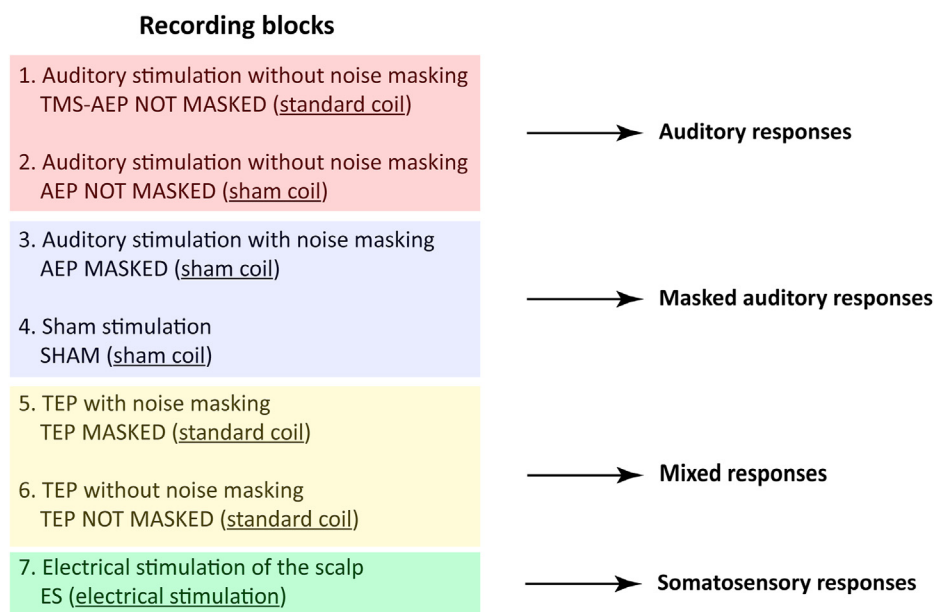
**Recording blocks**

1. Auditory stimulation without noise masking
TMS-AEP NOT MASKED (standard coil)

2. Auditory stimulation without noise masking
AEP NOT MASKED (sham coil)

**Auditory responses**

3. Auditory stimulation with noise masking
AEP MASKED (sham coil)

4. Sham stimulation
SHAM (sham coil)

**Masked auditory responses**

5. TEP with noise masking
TEP MASKED (standard coil)

6. TEP without noise masking
TEP NOT MASKED (standard coil)

**Mixed responses**

7. Electrical stimulation of the scalp
ES (electrical stimulation)

**Somatosensory responses**